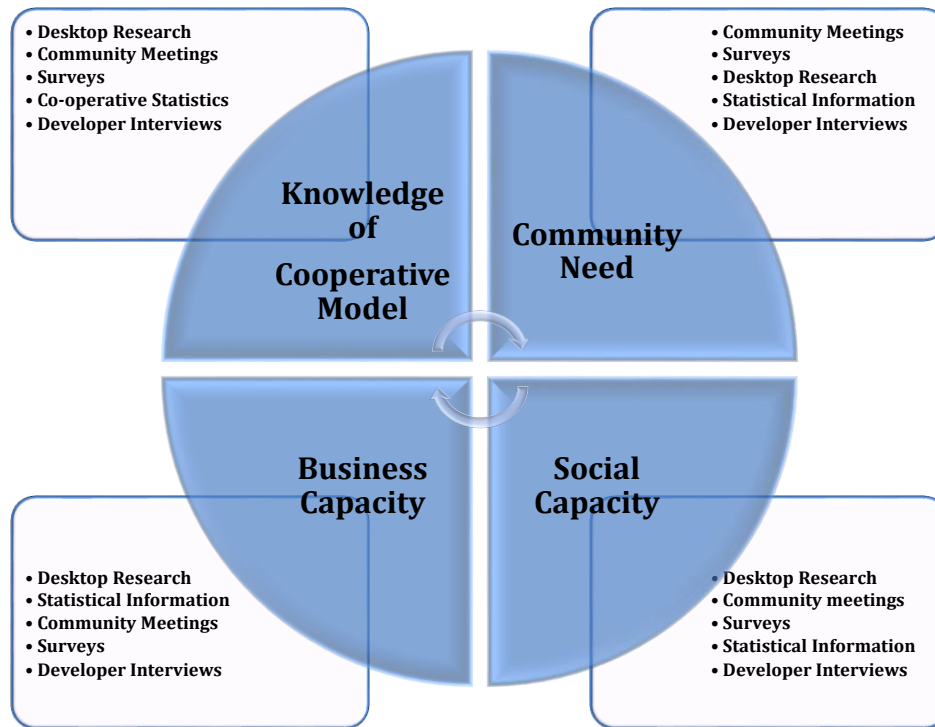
• Desktop Research
• Community Meetings
• Surveys
• Co-operative Statistics
• Developer Interviews

Knowledge of Cooperative Model

• Community Meetings
• Surveys
• Desktop Research
• Statistical Information
• Developer Interviews

Community Need

Business Capacity

• Desktop Research
• Statistical Information
• Community Meetings
• Surveys
• Developer Interviews

Social Capacity

• Desktop Research
• Community meetings
• Surveys
• Statistical Information
• Developer Interviews